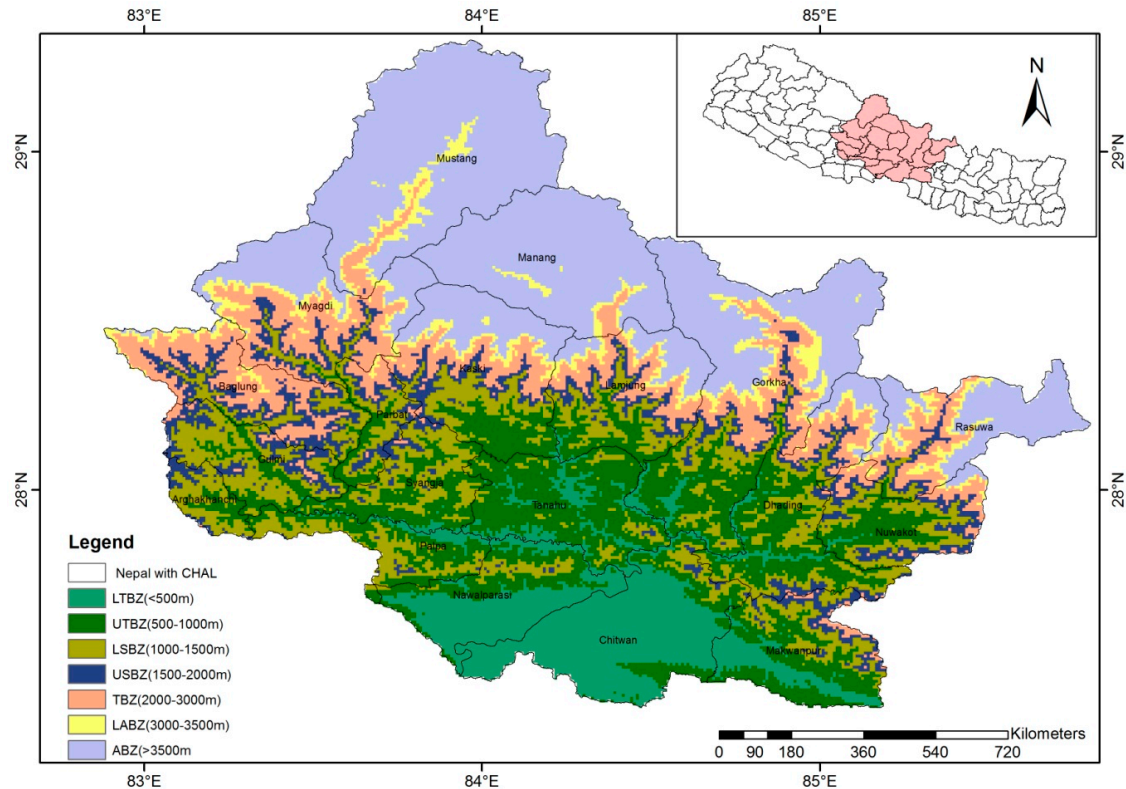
83°E
84°E
85°E
29°N
29°N
28°N
28°N
83°E
84°E
85°E

N

Mustang
Manang
Myagdi
Baglung
Kaski
Lamjung
Gorkha
Rasuwa
Parbat
Gulmi
Syangja
Arghakhanchi
Tanahu
Dhading
Nuwakot
Palpa
Nawalparasi
Chitwan
Makwanpur

Legend
Nepal with CHAL
LTBZ(<500m)
UTBZ(500-1000m)
LSBZ(1000-1500m)
USBZ(1500-2000m)
TBZ(2000-3000m)
LABZ(3000-3500m)
ABZ(>3500m

Kilometers
0 90 180 360 540 720